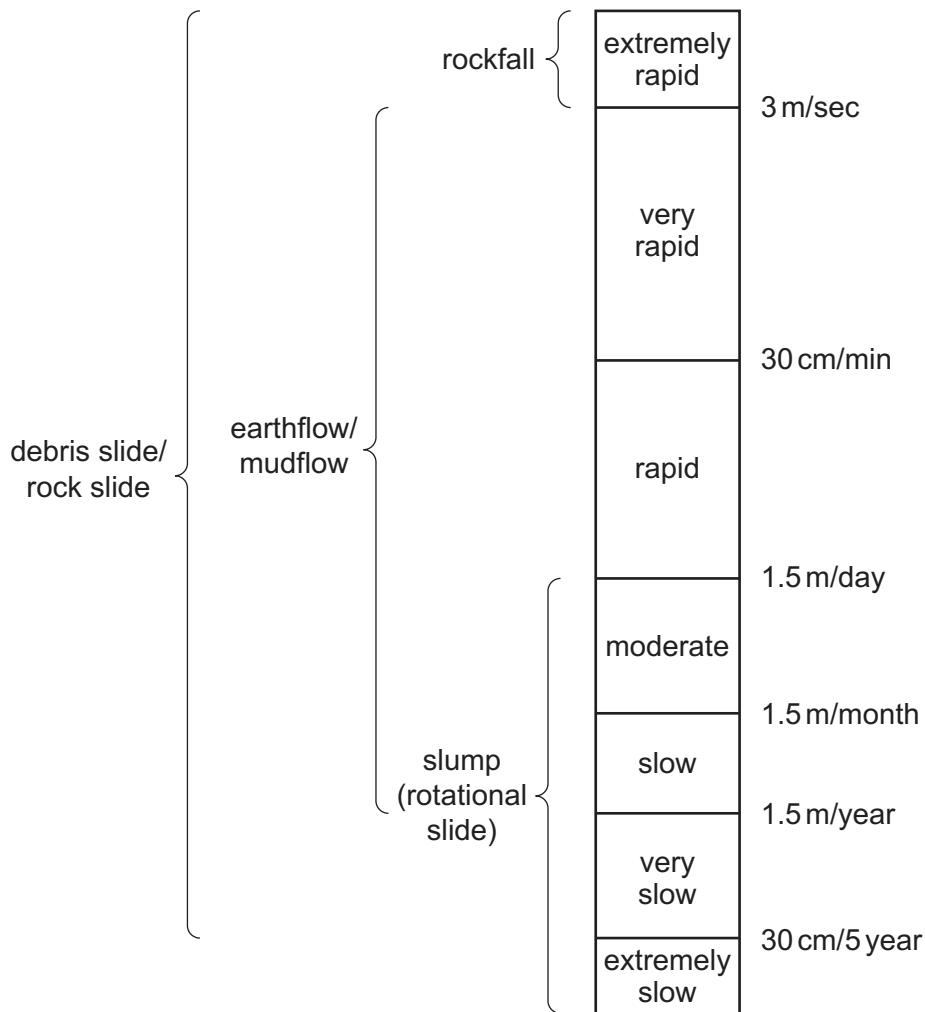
debris slide/
rock slide

earthflow/
mudflow

rockfall

slump
(rotational
slide)

extremely
rapid

3 m/sec

very
rapid

30 cm/min

rapid

1.5 m/day

moderate

1.5 m/month

slow

1.5 m/year

very
slow

30 cm/5 year

extremely
slow